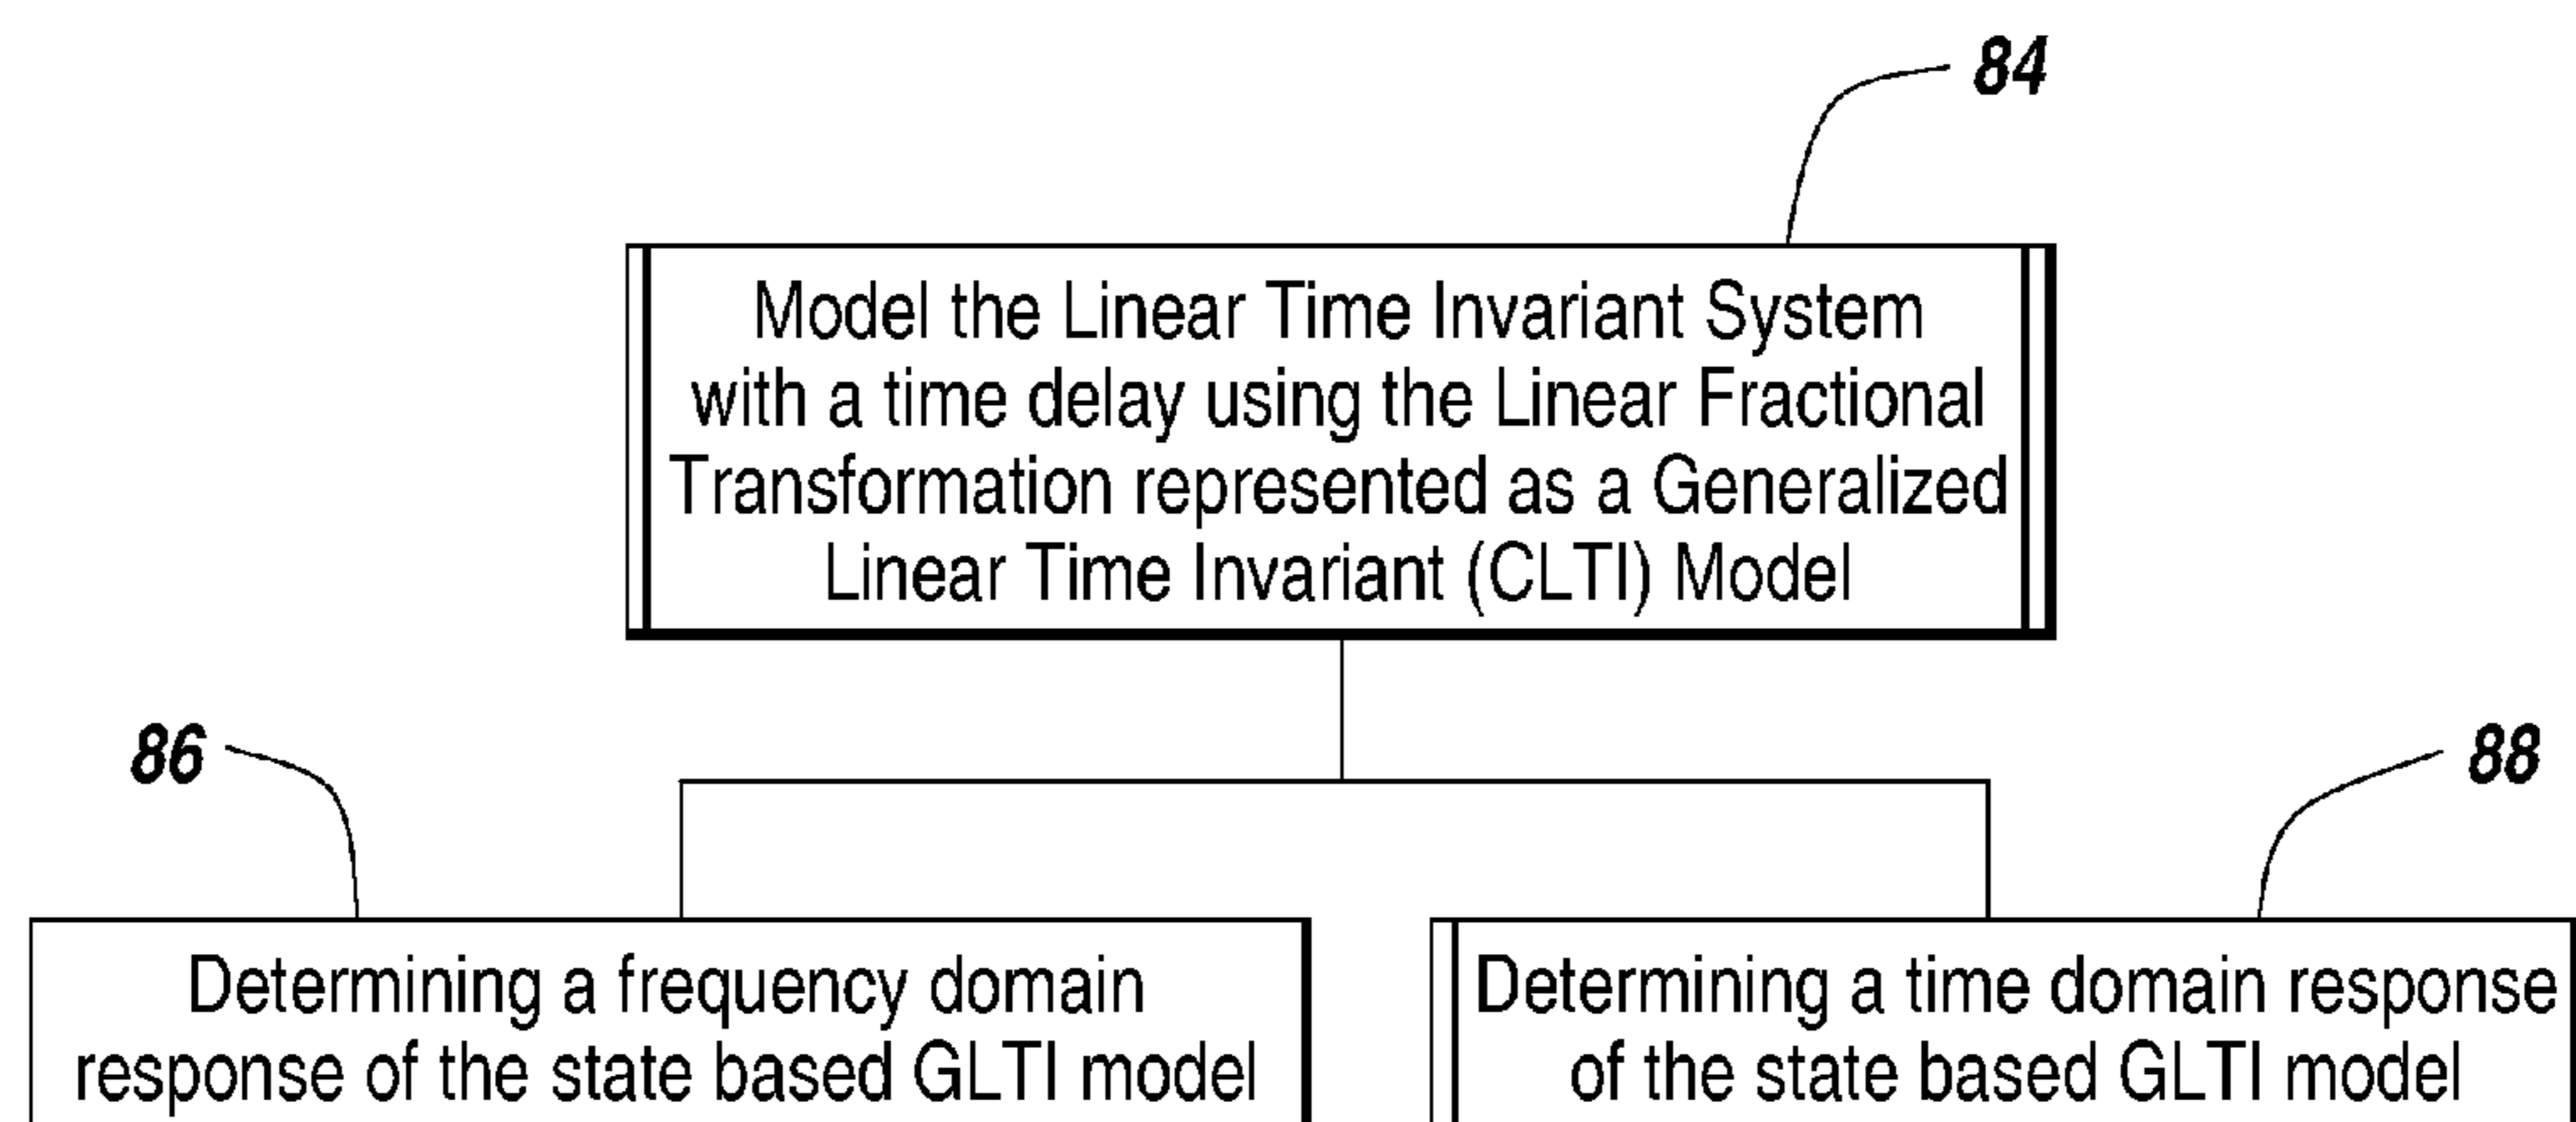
84

Model the Linear Time Invariant System with a time delay using the Linear Fractional Transformation represented as a Generalized Linear Time Invariant (CLTI) Model

86

88

Determining a frequency domain response of the state based GLTI model

Determining a time domain response of the state based GLTI model